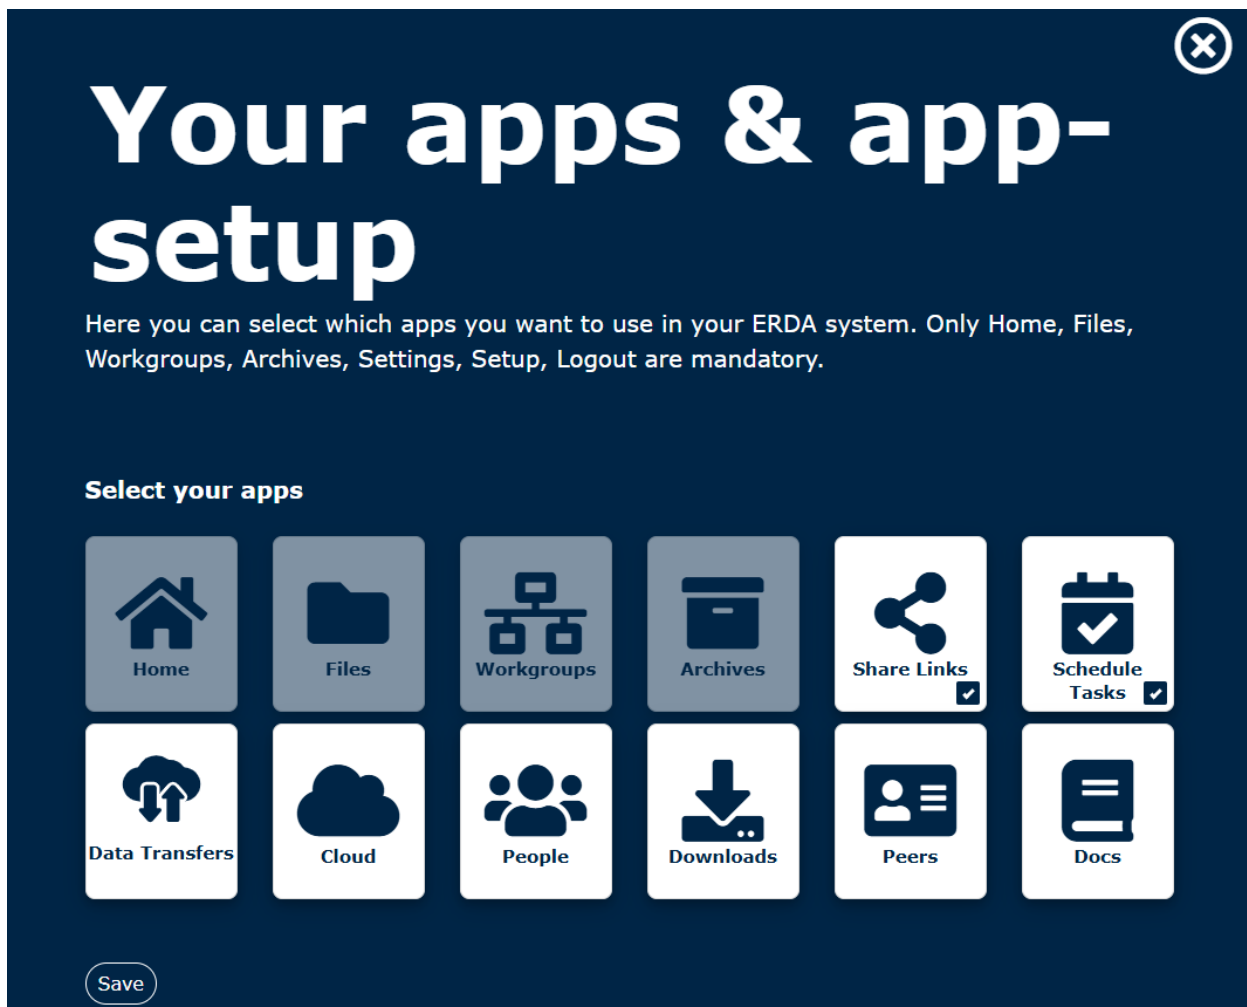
Your apps & app-setup

Here you can select which apps you want to use in your ERDA system. Only Home, Files, Workgroups, Archives, Settings, Setup, Logout are mandatory.

Select your apps

Home
Files
Workgroups
Archives
Share Links
Schedule Tasks
Data Transfers
Cloud
People
Downloads
Peers
Docs

Save